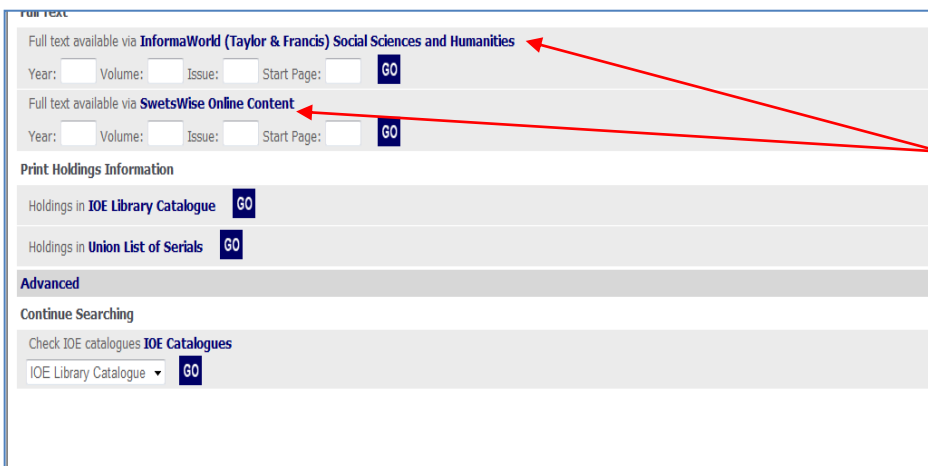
Full Text

Full text available via InformaWorld (Taylor & Francis) Social Sciences and Humanities

Year: Volume: Issue: Start Page: GO

Full text available via SwetsWise Online Content

Year: Volume: Issue: Start Page: GO

Print Holdings Information

Holdings in IOE Library Catalogue GO

Holdings in Union List of Serials GO

Advanced

Continue Searching

Check IOE catalogues IOE Catalogues

IOE Library Catalogue GO